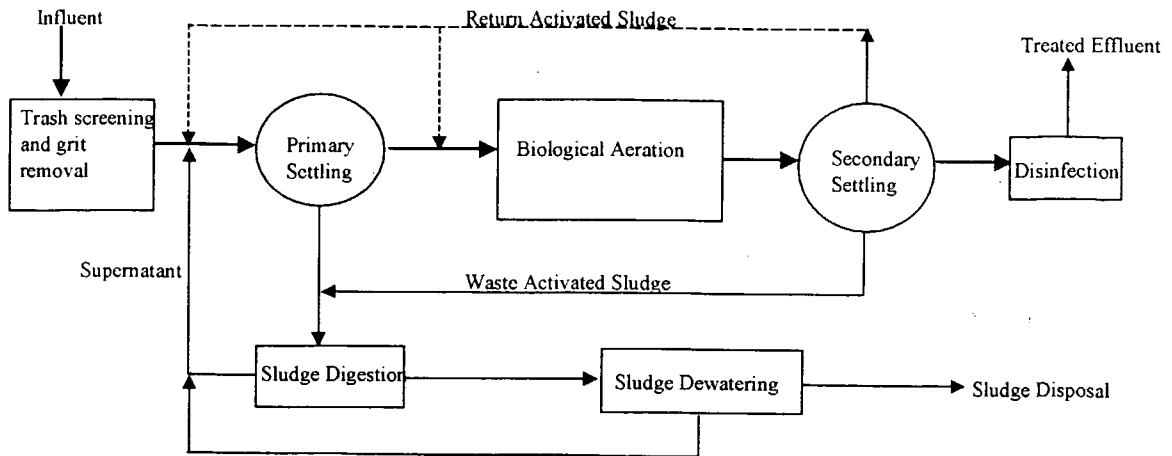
Influent

Return Activated Sludge

Treated Effluent

Trash screening and grit removal

Primary Settling

Biological Aeration

Secondary Settling

Disinfection

Supernatant

Waste Activated Sludge

Sludge Digestion

Sludge Dewatering

Sludge Disposal